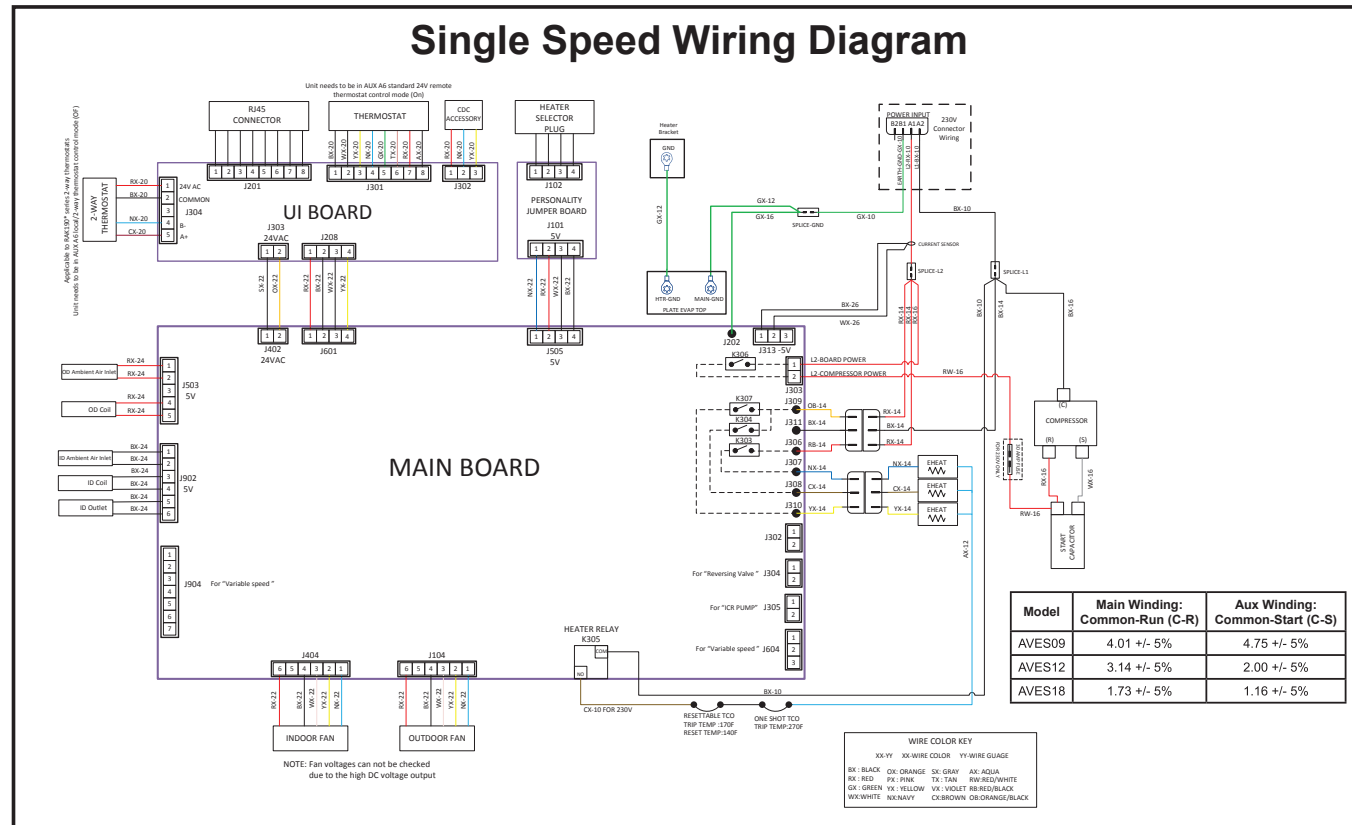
Single Speed Wiring Diagram

Unit needs to be in AUX A6 standard 24V remote thermostat control mode (On)

Applicable to RAK190* series 2-way thermostats
Unit needs to be in AUX A6 local/2-way thermostat control mode (Of)

2-WAY THERMOSTAT
RX-20 RX-20 NX-20 CX-20
1 24V AC
2 COMMON
3 J304
4 B-
5 A+

RJ45 CONNECTOR
1 2 3 4 5 6 7 8
J201

THERMOSTAT
BX-20 WX-20 YX-20 NX-20 GX-20 TX-20 RX-20 AX-20
1 2 3 4 5 6 7 8
J301

CDC ACCESSORY
RX-20 NX-20 YX-20
1 2 3
J302

HEATER SELECTOR PLUG
1 2 3 4
J102
PERSONALITY JUMPER BOARD
J101
5V
1 2 3 4

UI BOARD

J303
24VAC
1 2
J208
1 2 3 4

SX-22 OX-22 RX-22 BX-22 WX-22 YX-22 NX-22 RX-22 WX-22 BX-22

1 2
J402
24VAC
1 2 3 4
J601
1 2 3 4
J505
5V

Heater Bracket
GND
GX-12
HTR-GND MAIN-GND
PLATE EVAP TOP
GX-12 GX-16 SPLICE-GND GX-10

POWER INPUT
B2 B1 A1 A2
EARTH-GND-GX-10 L2-RX-10 L1-BX-10
230V Connector Wiring
BX-10
CURRENT SENSOR
SPLICE-L2
SPLICE-L1
BX-26
WX-26
RX-14 RX-14 RX-16
BX-10 BX-14 BX-16

J202
1 2 3
J313 -5V
K306
1 L2-BOARD POWER
2 L2-COMPRESSOR POWER
J303
RW-16

OD Ambient Air Inlet
OD Coil
RX-24 RX-24 RX-24 RX-24
1 2 3 4 5
J503
5V

ID Ambient Air Inlet
ID Coil
ID Outlet
BX-24 BX-24 BX-24 BX-24 BX-24 BX-24
1 2 3 4 5 6
J902
5V

MAIN BOARD

1 2 3 4 5 6 7
J904 For "Variable speed"

K307 K304 K303
J309 OB-14
J311 BX-14
J306 RB-14
J307 NX-14
J308 CX-14
J310 YX-14
RX-14 BX-14 RX-14
NX-14 CX-14 YX-14
EHEAT EHEAT EHEAT

COMPRESSOR
(C) (R) (S)
RX-16 WX-16
RW-16
START CAPACITOR
CURRENT SENSOR
AX-12

J302 1 2
For "Reversing Valve" J304 1 2
For "ICR PUMP" J305 1 2
For "Variable speed" J604 1 2 3

HEATER RELAY
K305
COM
NO

J404
6 5 4 3 2 1
RX-22 BX-22 WX-22 YX-22 NX-22
INDOOR FAN

J104
6 5 4 3 2 1
RX-22 BX-22 WX-22 YX-22 NX-22
OUTDOOR FAN

NOTE: Fan voltages can not be checked due to the high DC voltage output

CX-10 FOR 230V
BX-10
RESETTABLE TCO TRIP TEMP :170F RESET TEMP:140F
ONE SHOT TCO TRIP TEMP:270F

| Model | Main Winding: Common-Run (C-R) | Aux Winding: Common-Start (C-S) |
|---|---|---|
| AVES09 | 4.01 +/- 5% | 4.75 +/- 5% |
| AVES12 | 3.14 +/- 5% | 2.00 +/- 5% |
| AVES18 | 1.73 +/- 5% | 1.16 +/- 5% |

WIRE COLOR KEY
XX-YY XX-WIRE COLOR YY-WIRE GUAGE
BX : BLACK OX: ORANGE SX: GRAY AX: AQUA
RX : RED PX : PINK TX : TAN RW:RED/WHITE
GX : GREEN YX : YELLOW VX : VIOLET RB:RED/BLACK
WX:WHITE NX:NAVY CX:BROWN OB:ORANGE/BLACK